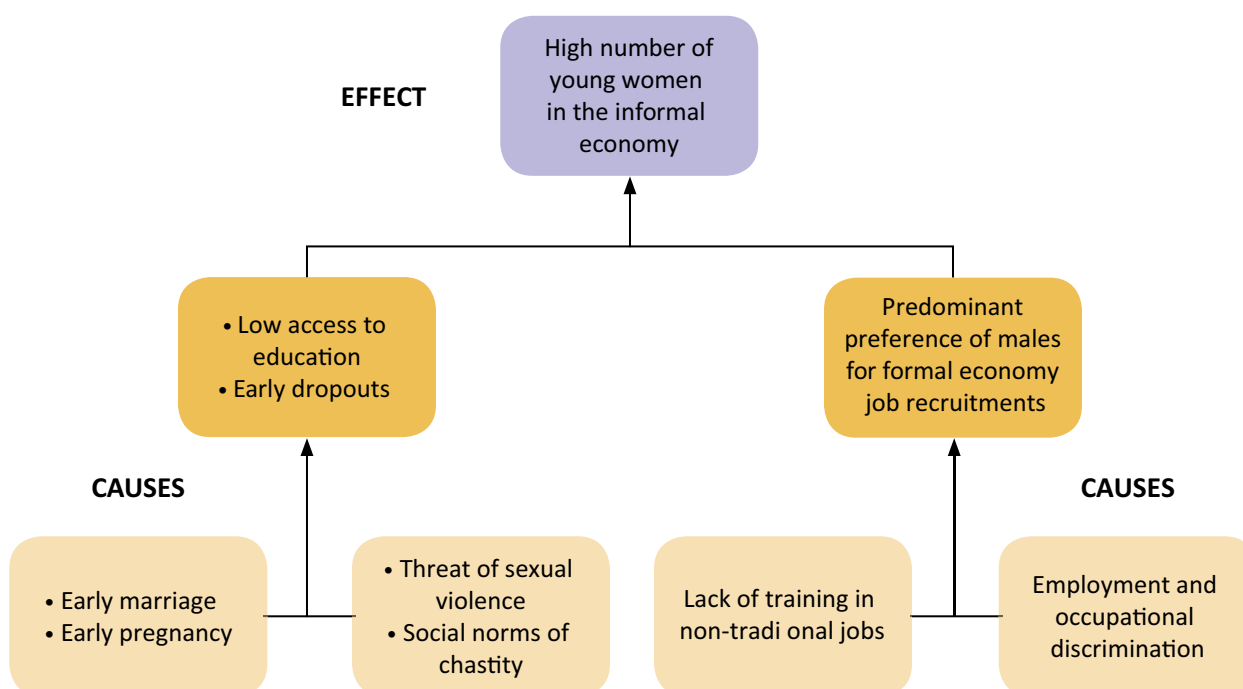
EFFECT

High number of young women in the informal economy

• Low access to education
• Early dropouts

Predominant preference of males for formal economy job recruitments

CAUSES

CAUSES

• Early marriage
• Early pregnancy

• Threat of sexual violence
• Social norms of chastity

Lack of training in non-tradi onal jobs

Employment and occupational discrimination